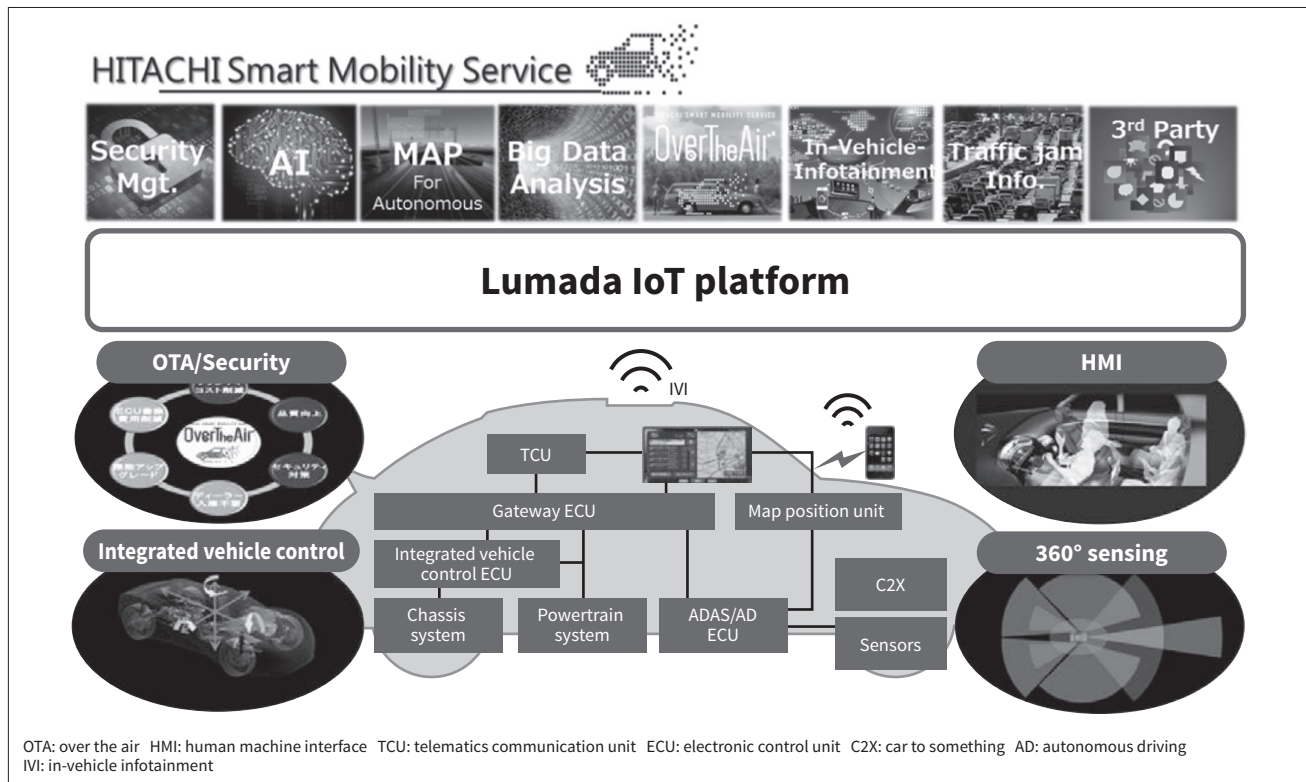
HITACHI Smart Mobility Service

Security Mgt.

AI

MAP For Autonomous

Big Data Analysis

OverTheAir

In-Vehicle-Infotainment

Traffic jam Info.

3rd Party

Lumada IoT platform

OTA/Security

OverTheAir

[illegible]

HMI

IVI

TCU

Gateway ECU

Map position unit

Integrated vehicle control

Integrated vehicle control ECU

360° sensing

C2X

Chassis system

Powertrain system

ADAS/AD ECU

Sensors

OTA: over the air HMI: human machine interface TCU: telematics communication unit ECU: electronic control unit C2X: car to something AD: autonomous driving IVI: in-vehicle infotainment